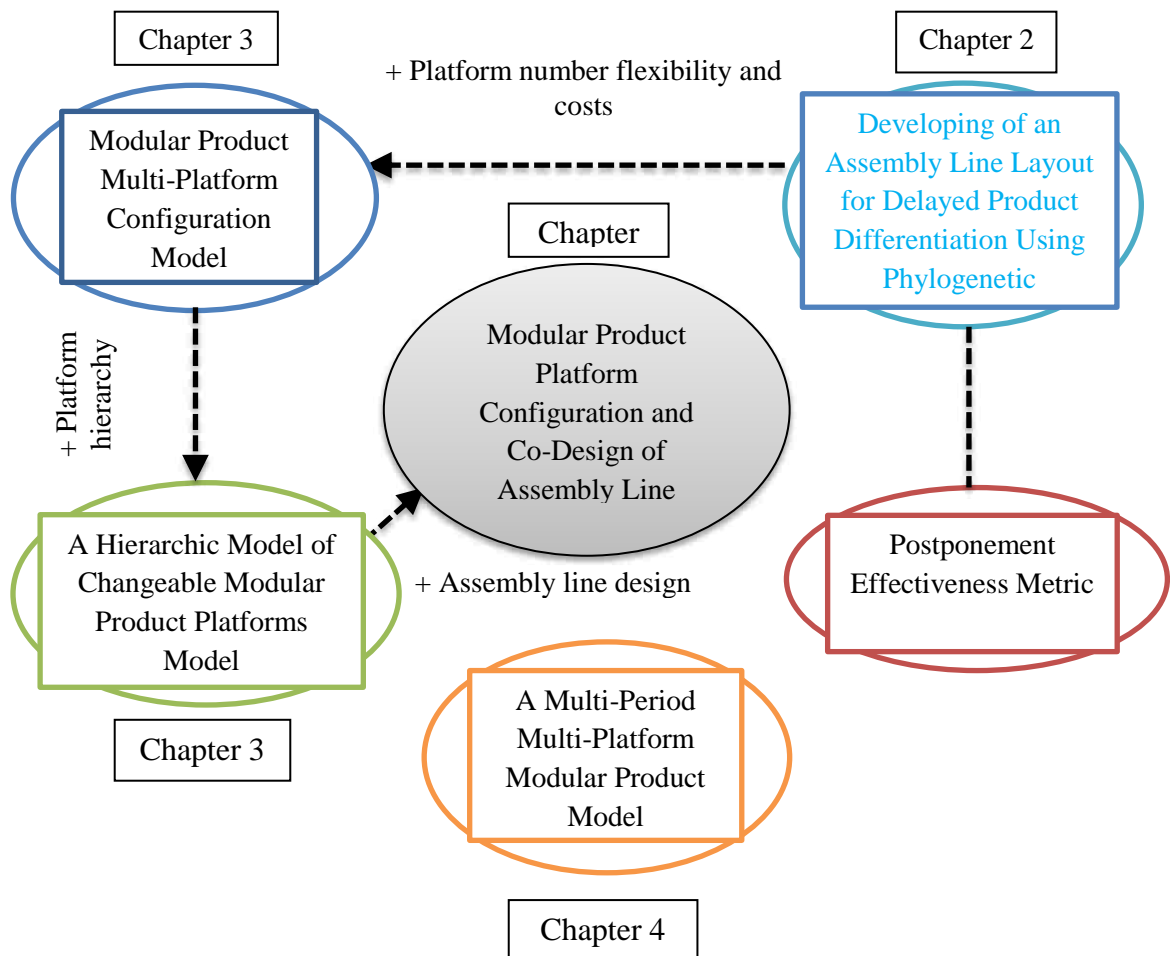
Chapter 3

+ Platform number flexibility and costs

Chapter 2

Modular Product Multi-Platform Configuration Model

Developing of an Assembly Line Layout for Delayed Product Differentiation Using Phylogenetic

Chapter

+ Platform hierarchy

Modular Product Platform Configuration and Co-Design of Assembly Line

A Hierarchic Model of Changeable Modular Product Platforms Model

+ Assembly line design

Postponement Effectiveness Metric

Chapter 3

A Multi-Period Multi-Platform Modular Product Model

Chapter 4